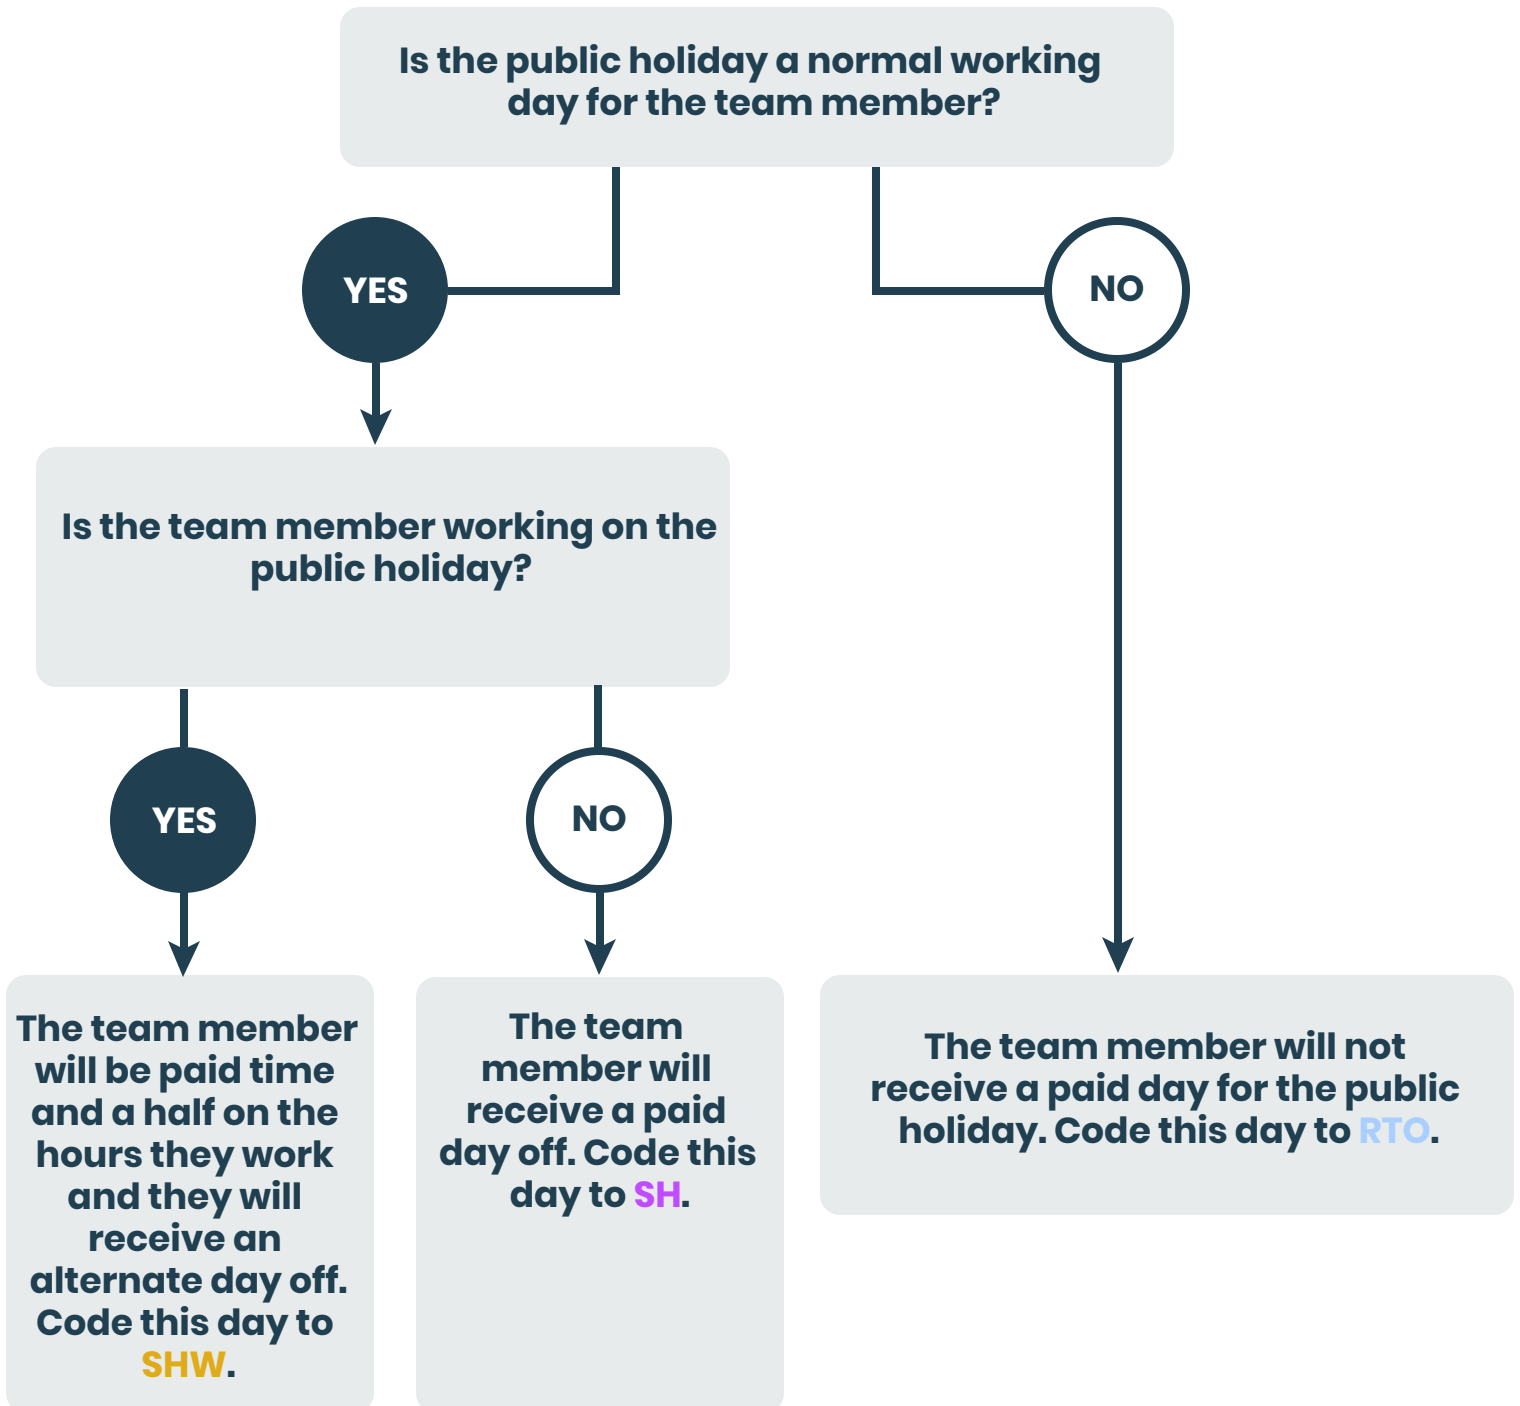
Is the public holiday a normal working day for the team member?

YES

NO

Is the team member working on the public holiday?

YES

NO

The team member will be paid time and a half on the hours they work and they will receive an alternate day off. Code this day to SHW.

The team member will receive a paid day off. Code this day to SH.

The team member will not receive a paid day for the public holiday. Code this day to RTO.